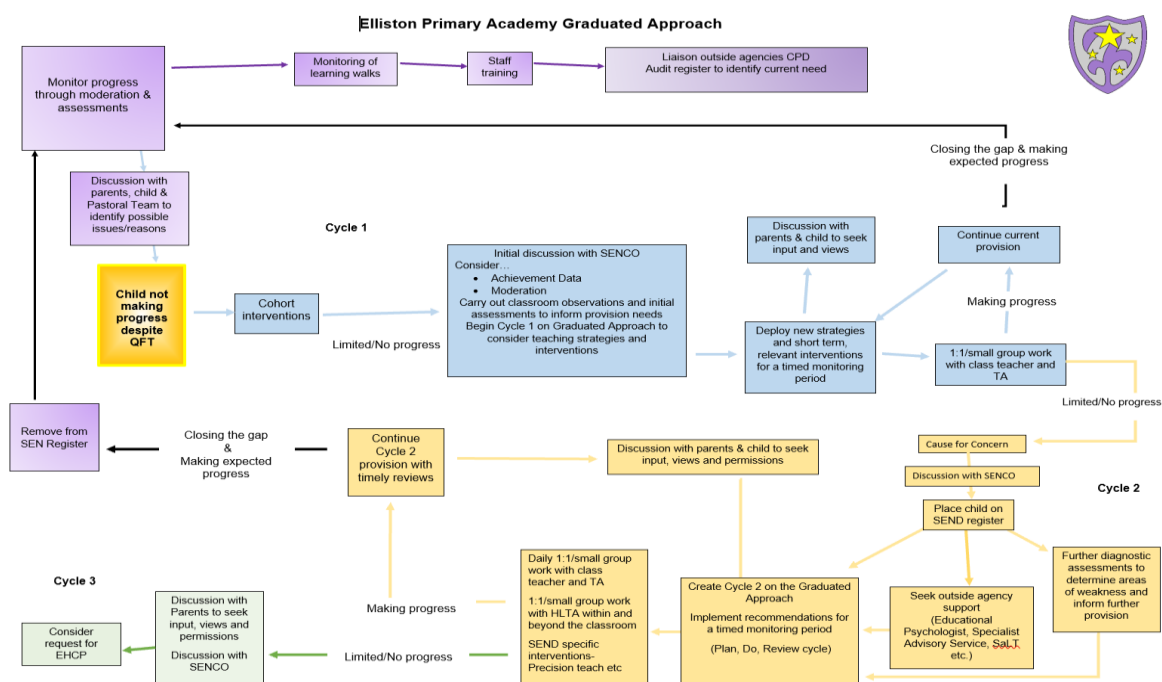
Elliston Primary Academy Graduated Approach

Monitor progress through moderation & assessments

Monitoring of learning walks

Staff training

Liaison outside agencies CPD
Audit register to identify current need

Closing the gap & making expected progress

Discussion with parents, child & Pastoral Team to identify possible issues/reasons

Cycle 1

Child not making progress despite QFT

Cohort interventions

Limited/No progress

Initial discussion with SENCO
Consider…
• Achievement Data
• Moderation
Carry out classroom observations and initial assessments to inform provision needs
Begin Cycle 1 on Graduated Approach to consider teaching strategies and interventions

Discussion with parents & child to seek input and views

Continue current provision

Making progress

Deploy new strategies and short term, relevant interventions for a timed monitoring period

1:1/small group work with class teacher and TA

Limited/No progress

Remove from SEN Register

Closing the gap & Making expected progress

Continue Cycle 2 provision with timely reviews

Discussion with parents & child to seek input, views and permissions

Cause for Concern

Discussion with SENCO

Cycle 2

Place child on SEND register

Further diagnostic assessments to determine areas of weakness and inform further provision

Seek outside agency support (Educational Psychologist, Specialist Advisory Service, SaLT etc.)

Create Cycle 2 on the Graduated Approach
Implement recommendations for a timed monitoring period
(Plan, Do, Review cycle)

Daily 1:1/small group work with class teacher and TA
1:1/small group work with HLTA within and beyond the classroom
SEND specific interventions- Precision teach etc

Making progress

Cycle 3

Discussion with Parents to seek input, views and permissions
Discussion with SENCO

Limited/No progress

Consider request for EHCP